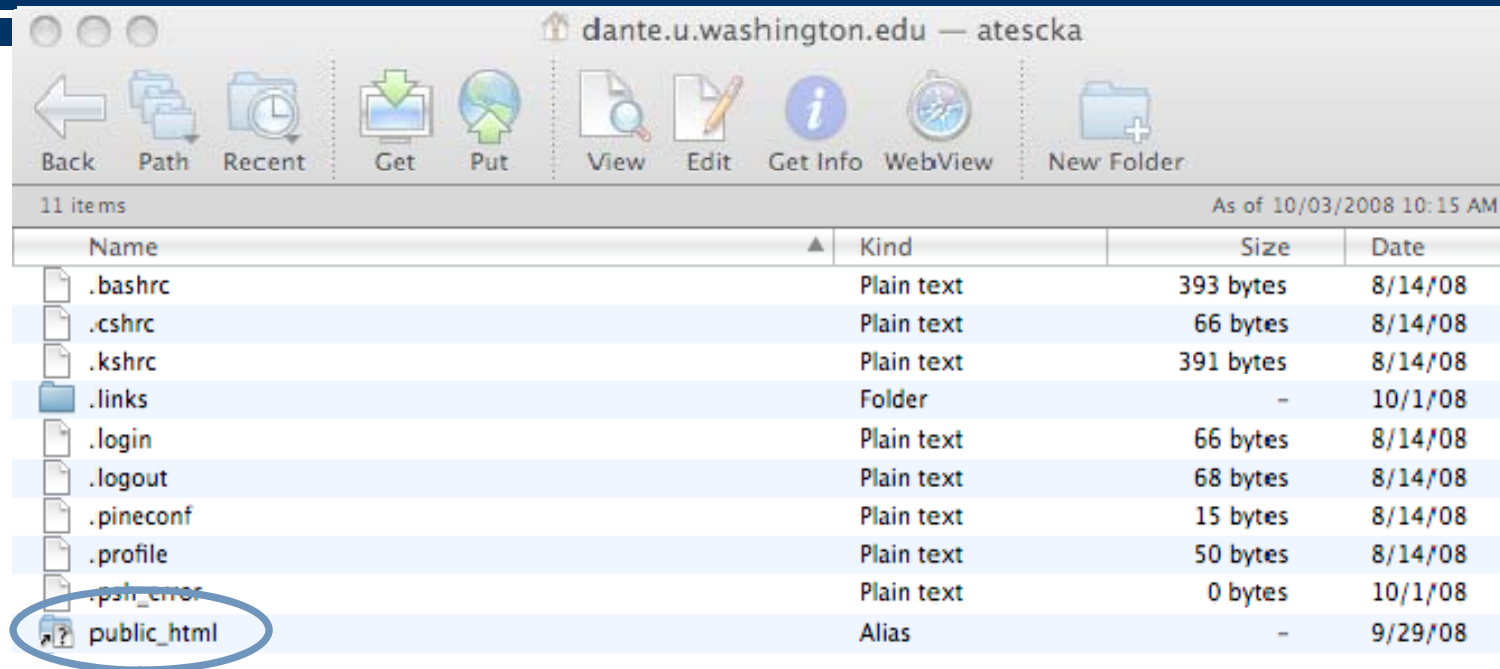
dante.u.washington.edu — atescka

Back Path Recent Get Put View Edit Get Info WebView New Folder

11 items

As of 10/03/2008 10:15 AM

| Name | Kind | Size | Date |
|---|---|---|---|
| .bashrc | Plain text | 393 bytes | 8/14/08 |
| .cshrc | Plain text | 66 bytes | 8/14/08 |
| .kshrc | Plain text | 391 bytes | 8/14/08 |
| .links | Folder | – | 10/1/08 |
| .login | Plain text | 66 bytes | 8/14/08 |
| .logout | Plain text | 68 bytes | 8/14/08 |
| .pineconf | Plain text | 15 bytes | 8/14/08 |
| .profile | Plain text | 50 bytes | 8/14/08 |
| .psh_error | Plain text | 0 bytes | 10/1/08 |
| public_html | Alias | – | 9/29/08 |